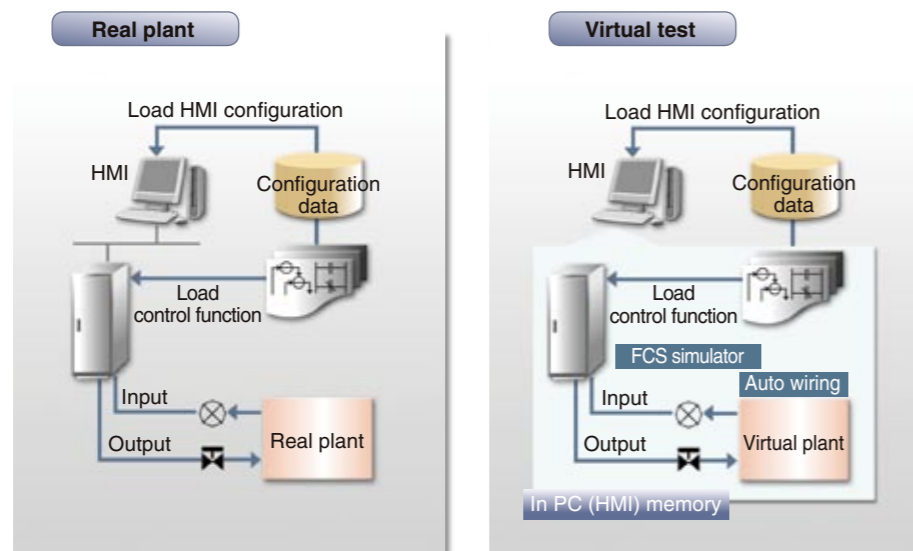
Real plant

Load HMI configuration

HMI

Configuration data

Load control function

Input

Output

Real plant

Virtual test

Load HMI configuration

HMI

Configuration data

Load control function

FCS simulator

Auto wiring

Input

Output

Virtual plant

In PC (HMI) memory